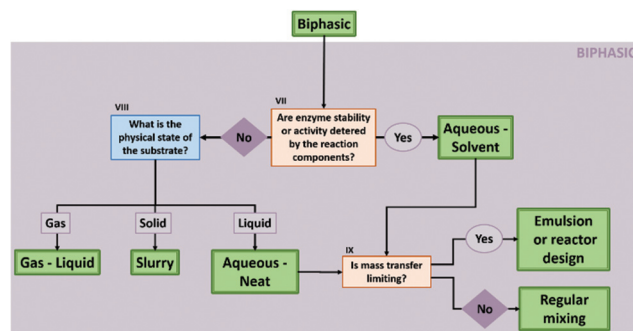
Biphasic

BIPHASIC

VIII
What is the physical state of the substrate?

No

VII
Are enzyme stability or activity detered by the reaction components?

Yes

Aqueous - Solvent

Gas

Solid

Liquid

Gas - Liquid

Slurry

Aqueous - Neat

IX
Is mass transfer limiting?

Yes

Emulsion or reactor design

No

Regular mixing